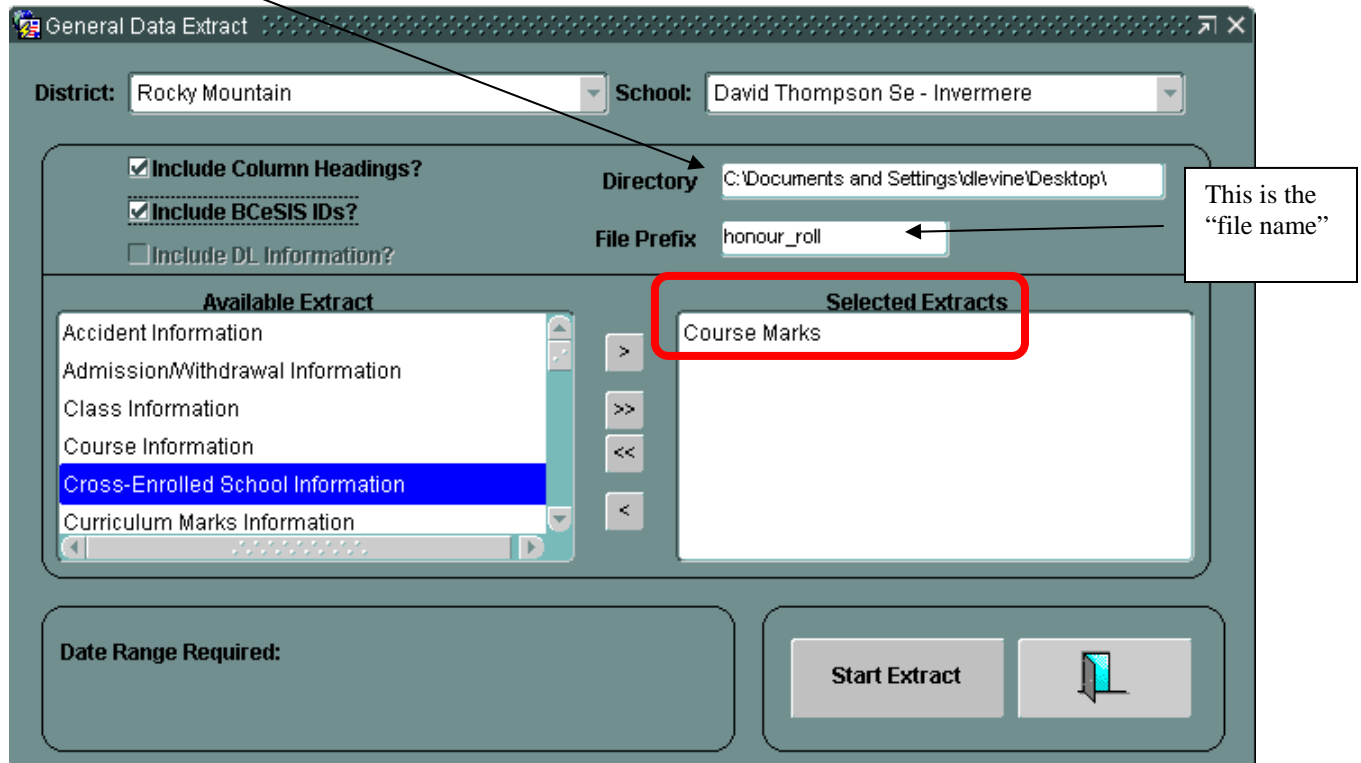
General Data Extract

District: Rocky Mountain

School: David Thompson Se - Invermere

☑ Include Column Headings?

☑ Include BCeSIS IDs?

☐ Include DL Information?

Directory C:\Documents and Settings\dlevine\Desktop\

File Prefix honour_roll

This is the "file name"

Available Extract

Accident Information
Admission/Withdrawal Information
Class Information
Course Information
Cross-Enrolled School Information
Curriculum Marks Information

>
>>
<<
<

Selected Extracts

Course Marks

Date Range Required:

Start Extract